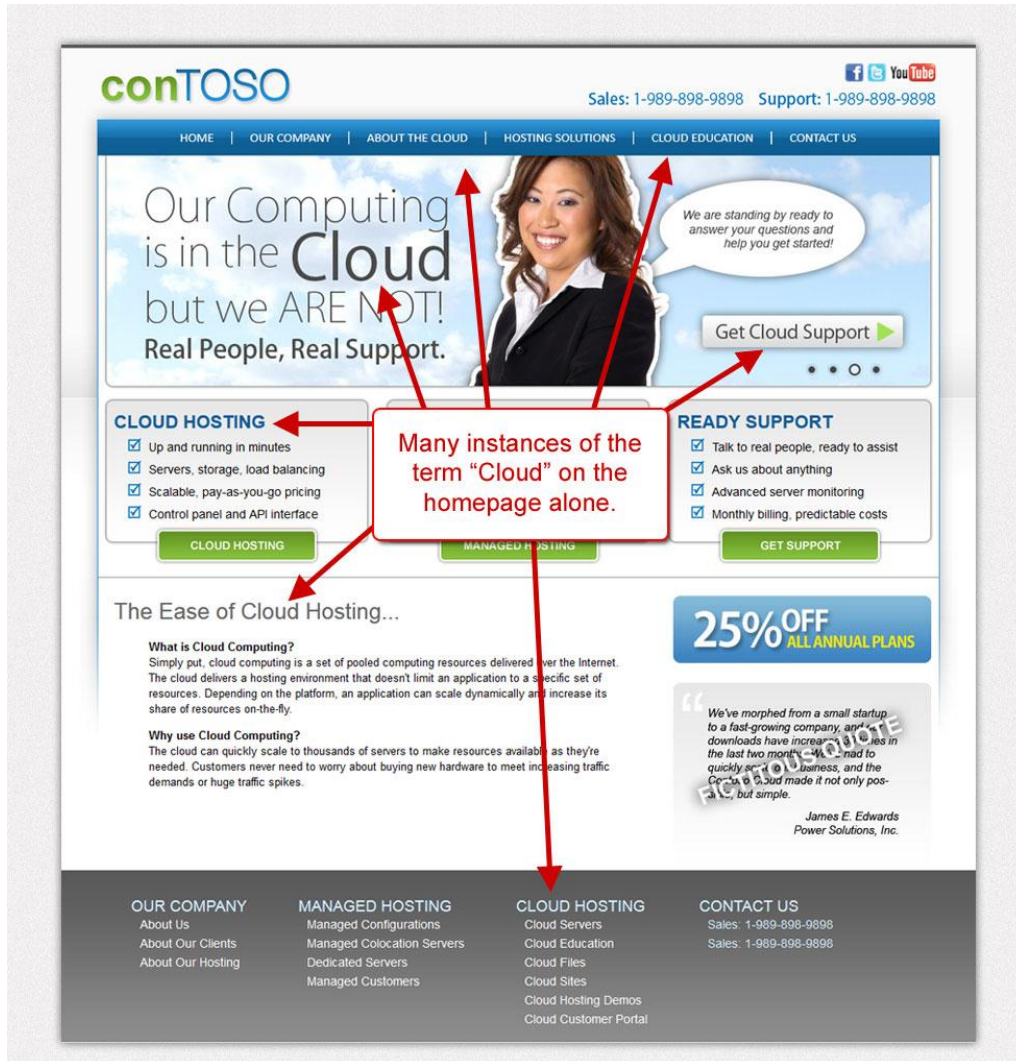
conTOSO

f You Tube

Sales: 1-989-898-9898 Support: 1-989-898-9898

HOME | OUR COMPANY | ABOUT THE CLOUD | HOSTING SOLUTIONS | CLOUD EDUCATION | CONTACT US

Our Computing is in the Cloud but we ARE NOT!
Real People, Real Support.

We are standing by ready to answer your questions and help you get started!

Get Cloud Support

CLOUD HOSTING
☑ Up and running in minutes
☑ Servers, storage, load balancing
☑ Scalable, pay-as-you-go pricing
☑ Control panel and API interface

CLOUD HOSTING

Many instances of the term "Cloud" on the homepage alone.

MANAGED HOSTING

READY SUPPORT
☑ Talk to real people, ready to assist
☑ Ask us about anything
☑ Advanced server monitoring
☑ Monthly billing, predictable costs

GET SUPPORT

The Ease of Cloud Hosting...

What is Cloud Computing?
Simply put, cloud computing is a set of pooled computing resources delivered over the Internet. The cloud delivers a hosting environment that doesn't limit an application to a specific set of resources. Depending on the platform, an application can scale dynamically and increase its share of resources on-the-fly.

Why use Cloud Computing?
The cloud can quickly scale to thousands of servers to make resources available as they're needed. Customers never need to worry about buying new hardware to meet increasing traffic demands or huge traffic spikes.

25% OFF ALL ANNUAL PLANS

We've morphed from a small startup to a fast-growing company, and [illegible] downloads have increased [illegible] in the last two months. We had to quickly s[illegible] business, and the Contoso Cloud made it not only pos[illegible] but simple.

FICTITIOUS QUOTE

James E. Edwards
Power Solutions, Inc.

OUR COMPANY
About Us
About Our Clients
About Our Hosting

MANAGED HOSTING
Managed Configurations
Managed Colocation Servers
Dedicated Servers
Managed Customers

CLOUD HOSTING
Cloud Servers
Cloud Education
Cloud Files
Cloud Sites
Cloud Hosting Demos
Cloud Customer Portal

CONTACT US
Sales: 1-989-898-9898
Sales: 1-989-898-9898